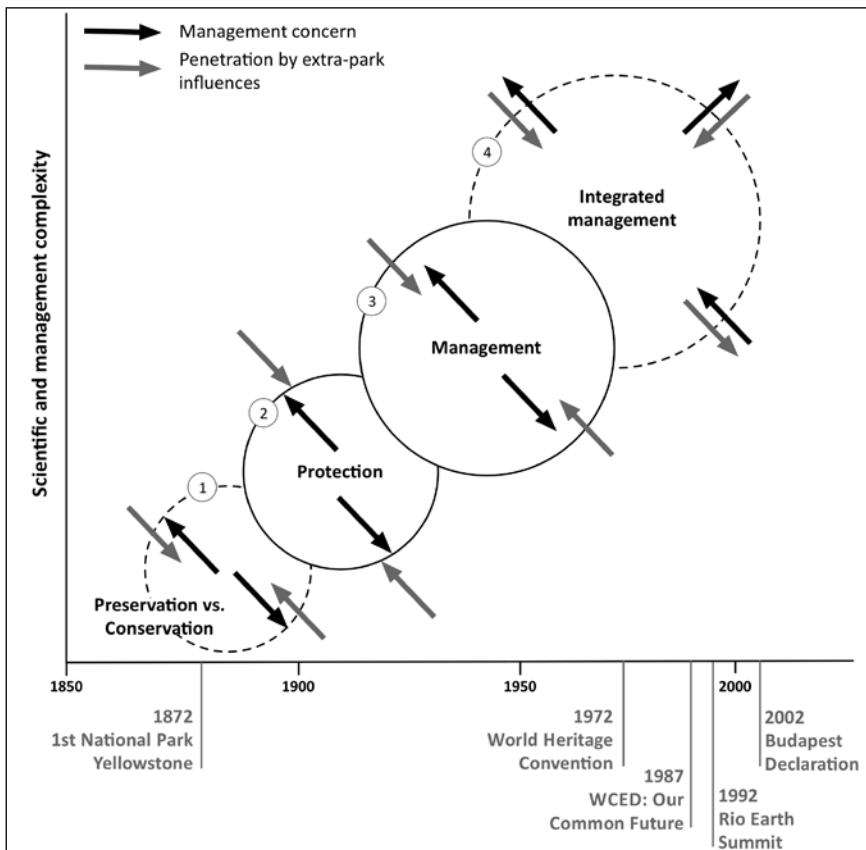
Management concern

Penetration by extra-park influences

Scientific and management complexity

4

Integrated management

3

Management

2

Protection

1

Preservation vs. Conservation

1850

1900

1950

2000

1872
1st National Park
Yellowstone

1972
World Heritage
Convention

1987
WCED: Our
Common Future

1992
Rio Earth
Summit

2002
Budapest
Declaration